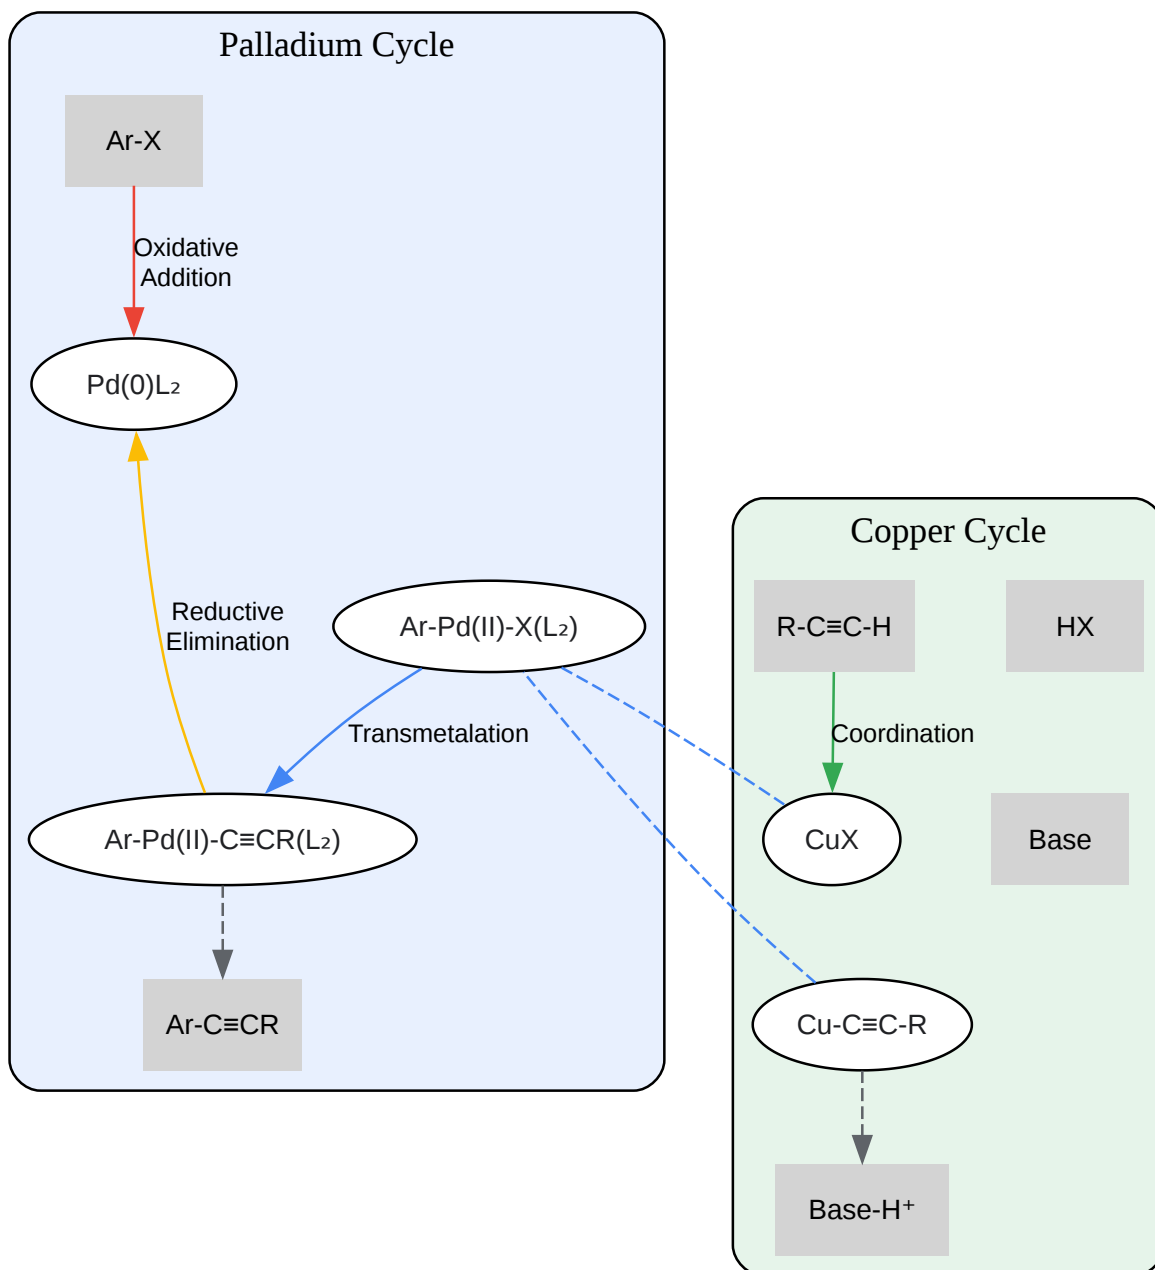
Palladium Cycle

Ar-X

Oxidative Addition

$Pd(0)L_2$

Reductive Elimination

Ar-Pd(II)-X($L_2$)

Transmetalation

Ar-Pd(II)-C≡CR($L_2$)

Ar-C≡CR

Copper Cycle

R-C≡C-H

HX

Coordination

CuX

Base

Cu-C≡C-R

Base-$H^+$